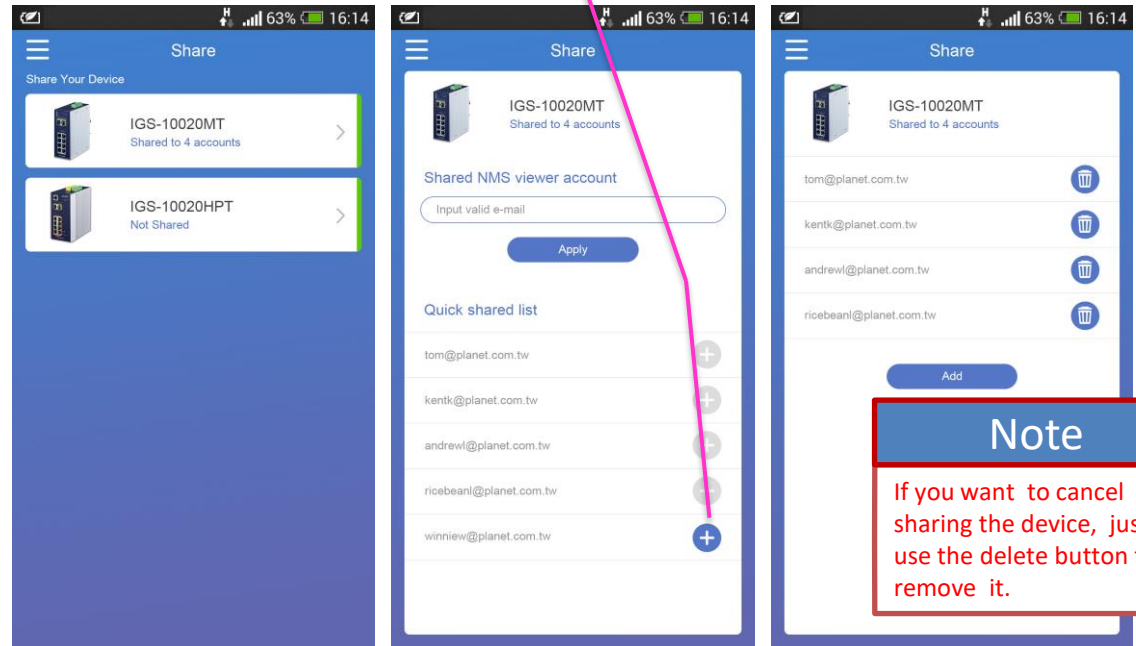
H 63% 16:14

Share

Share Your Device

IGS-10020MT
Shared to 4 accounts

IGS-10020HPT
Not Shared

H 63% 16:14

Share

IGS-10020MT
Shared to 4 accounts

Shared NMS viewer account

Input valid e-mail

Apply

Quick shared list

tom@planet.com.tw

kentk@planet.com.tw

andrewl@planet.com.tw

ricebeanl@planet.com.tw

winniew@planet.com.tw

H 63% 16:14

Share

IGS-10020MT
Shared to 4 accounts

tom@planet.com.tw

kentk@planet.com.tw

andrewl@planet.com.tw

ricebeanl@planet.com.tw

Add

Note

If you want to cancel sharing the device, jus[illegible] use the delete button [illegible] remove it.